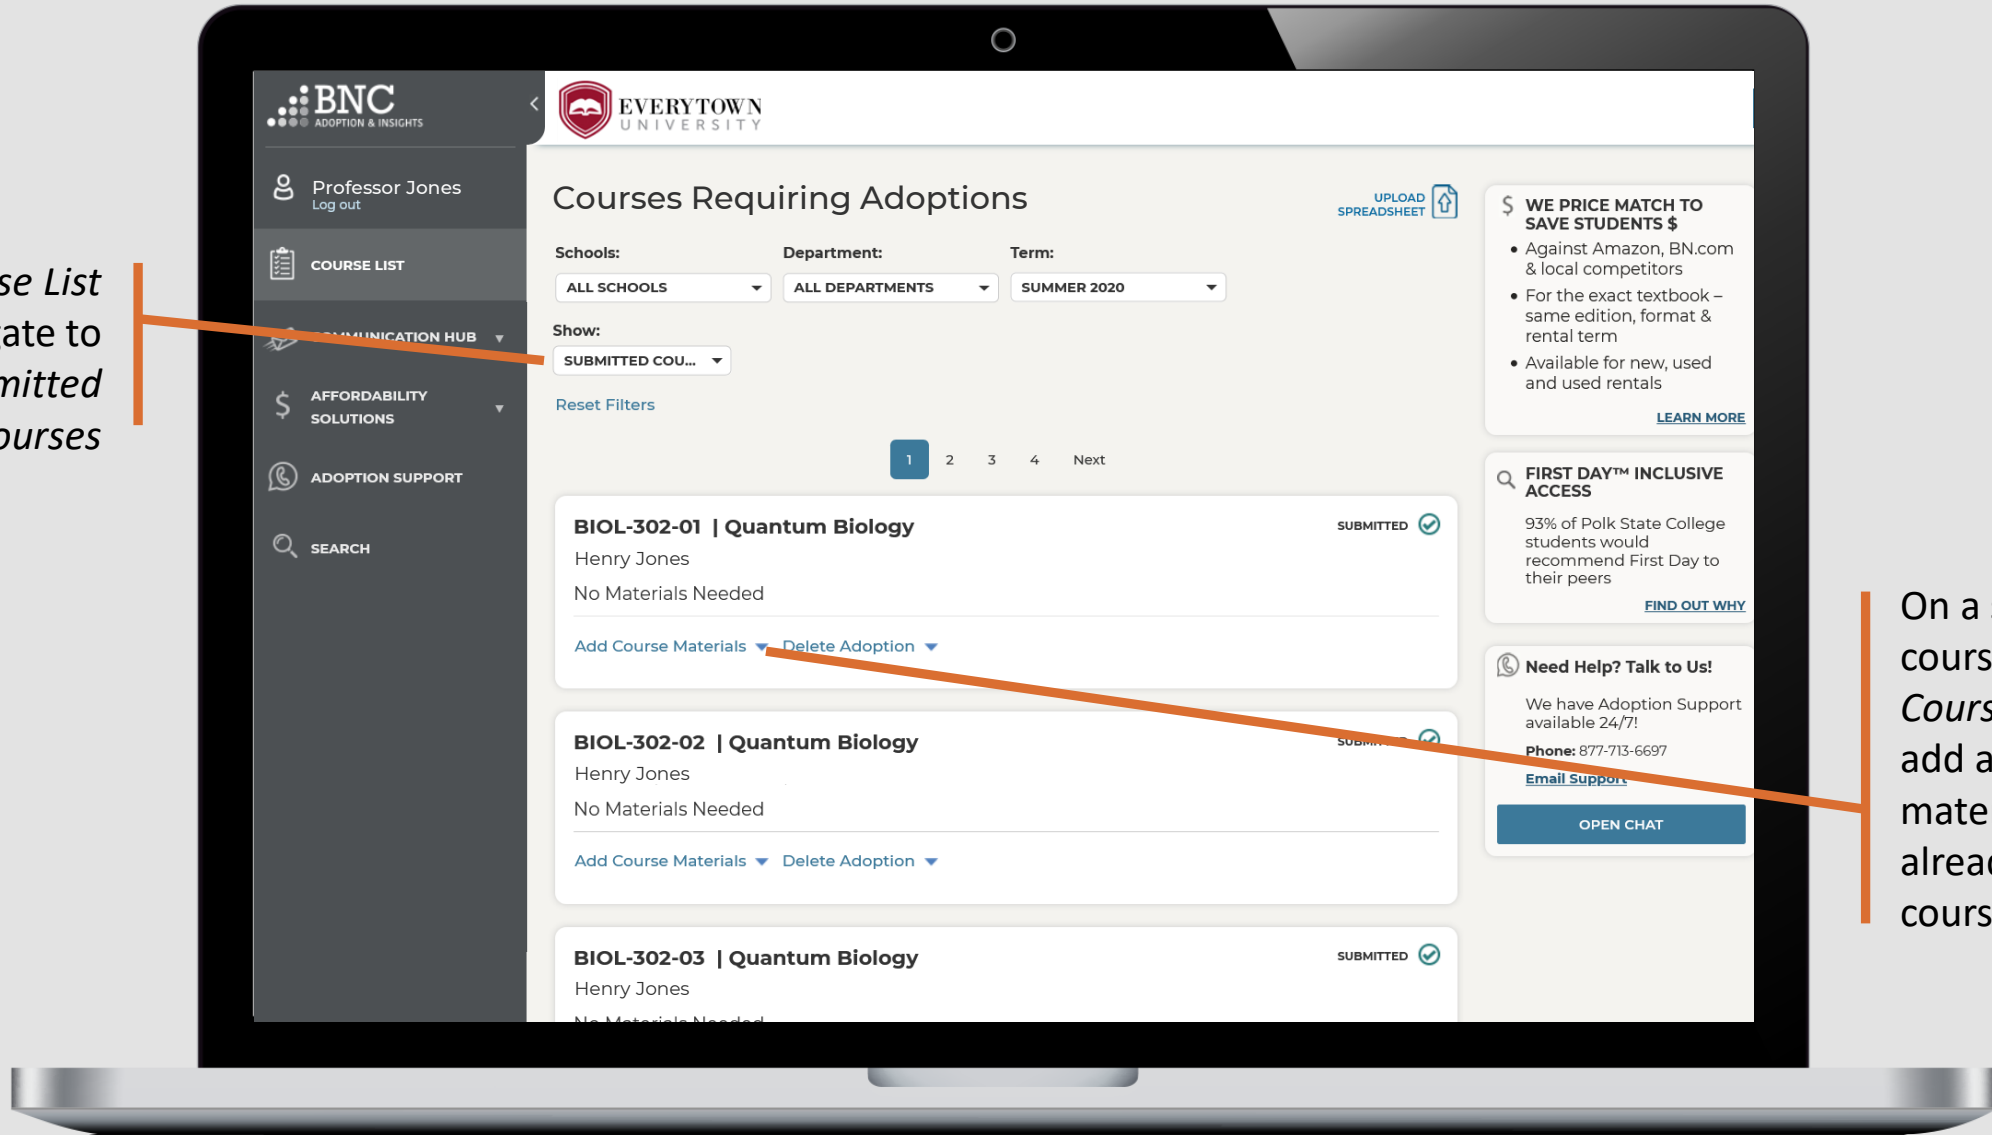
se List
ate to
mitted
ourses

BNC
ADOPTION & INSIGHTS

Professor Jones
Log out

COURSE LIST

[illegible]MUNICATION HUB

AFFORDABILITY SOLUTIONS

ADOPTION SUPPORT

SEARCH

EVERYTOWN
UNIVERSITY

Courses Requiring Adoptions

UPLOAD SPREADSHEET

Schools:
ALL SCHOOLS

Department:
ALL DEPARTMENTS

Term:
SUMMER 2020

Show:
SUBMITTED COU...

Reset Filters

1 2 3 4 Next

BIOL-302-01 | Quantum Biology
SUBMITTED
Henry Jones
No Materials Needed
Add Course Materials
Delete Adoption

BIOL-302-02 | Quantum Biology
SUBM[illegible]
Henry Jones
No Materials Needed
Add Course Materials
Delete Adoption

BIOL-302-03 | Quantum Biology
SUBMITTED
Henry Jones
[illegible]

WE PRICE MATCH TO SAVE STUDENTS $
• Against Amazon, BN.com & local competitors
• For the exact textbook – same edition, format & rental term
• Available for new, used and used rentals
LEARN MORE

FIRST DAY™ INCLUSIVE ACCESS
93% of Polk State College students would recommend First Day to their peers
FIND OUT WHY

Need Help? Talk to Us!
We have Adoption Support available 24/7!
Phone: 877-713-6697
Email Support
OPEN CHAT

On a
cours
Cours
add a
mate
alread
cours